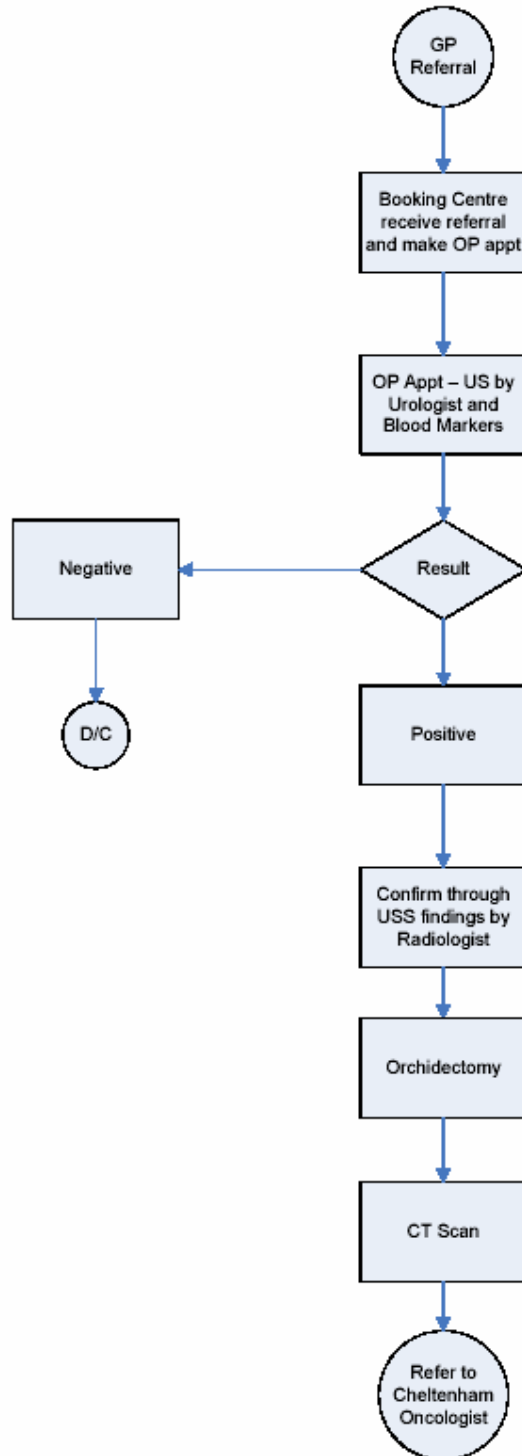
GP Referral

Booking Centre receive referral and make OP appt

OP Appt – US by Urologist and Blood Markers

Result

Negative

D/C

Positive

Confirm through USS findings by Radiologist

Orchidectomy

CT Scan

Refer to Cheltenham Oncologist